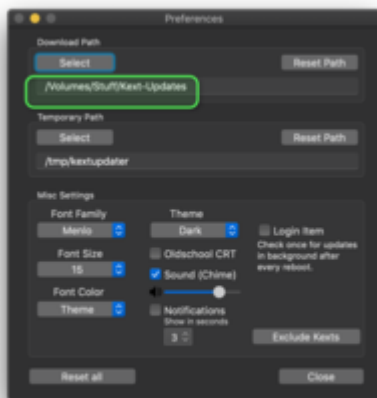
Preferences

Download Path

Select

Reset Path

/Volumes/Stuff/Kext-Updates

Temporary Path

Select

Reset Path

/tmp/kextupdater

Misc Settings

Font Family

Menlo

Theme

Dark

Login Item

Check once for updates in background after every reboot.

Font Size

15

Oldschool CRT

Sound (Chime)

Font Color

Theme

Notifications

Show in seconds

3

Exclude Kexts

Reset all

Close